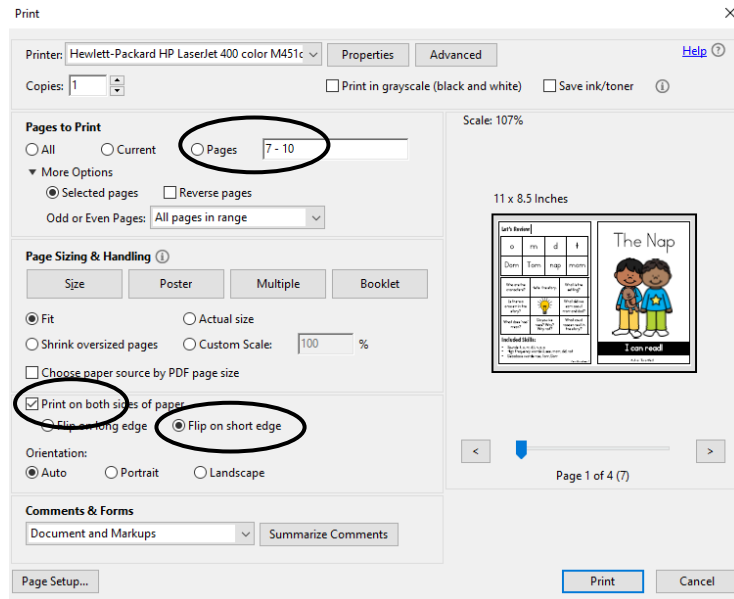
Print

Printer: Hewlett-Packard HP LaserJet 400 color M451c
Properties
Advanced
Help ⓘ

Copies: 1

Print in grayscale (black and white)
Save ink/toner
ⓘ

Pages to Print
All
Current
Pages 7 - 10
▼ More Options
Selected pages
Reverse pages
Odd or Even Pages: All pages in range

Page Sizing & Handling ⓘ
Size
Poster
Multiple
Booklet

Fit
Actual size
Shrink oversized pages
Custom Scale: 100 %
Choose paper source by PDF page size

Print on both sides of paper
Flip on long edge
Flip on short edge

Orientation:
Auto
Portrait
Landscape

Comments & Forms
Document and Markups
Summarize Comments

Scale: 107%

11 x 8.5 Inches

Let's Review

| a | m | d | t |
|---|---|---|---|
| Dam | Tam | nap | mam |

Who are the characters?
Who is Dan?
What is Tam doing?
Is there a character in the story?
What does Tam want?
What does Dan do?
What does Tam need?
Where did they go?
What could happen next?

Included Skills:
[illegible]

The Nap

I can read!

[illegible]

<
>

Page 1 of 4 (7)

Page Setup...
Print
Cancel